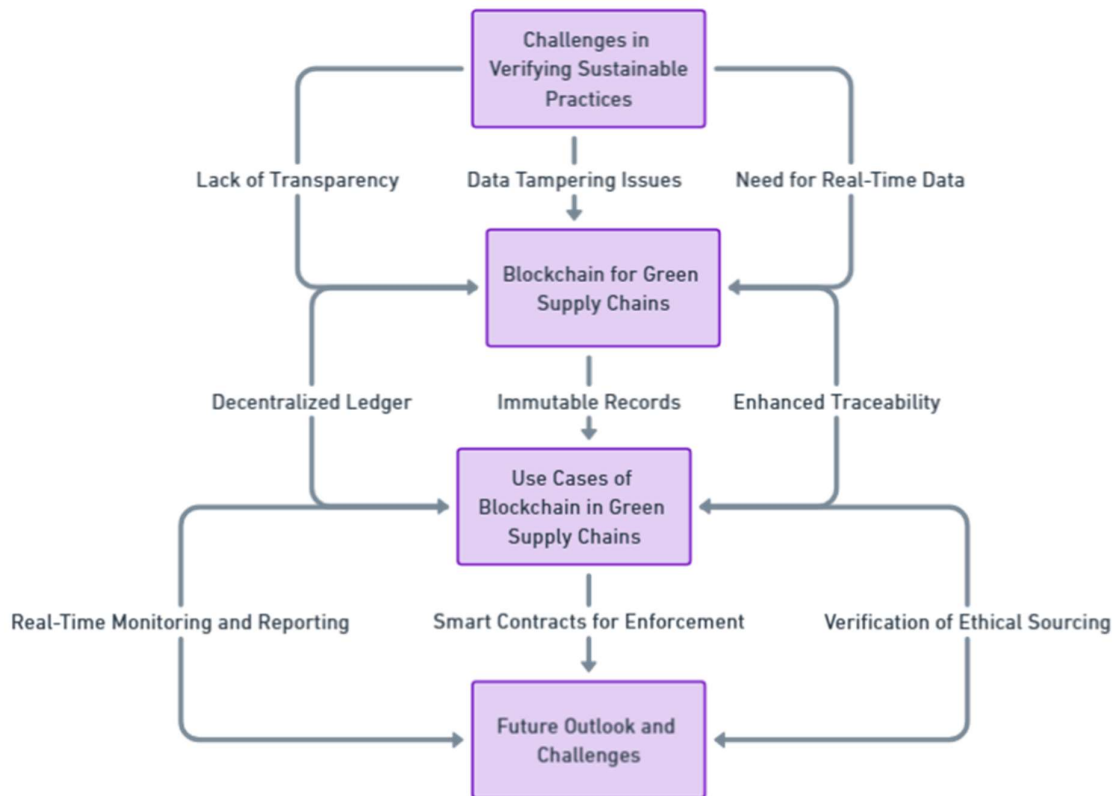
Challenges in Verifying Sustainable Practices

Lack of Transparency

Data Tampering Issues

Need for Real-Time Data

Blockchain for Green Supply Chains

Decentralized Ledger

Immutable Records

Enhanced Traceability

Use Cases of Blockchain in Green Supply Chains

Real-Time Monitoring and Reporting

Smart Contracts for Enforcement

Verification of Ethical Sourcing

Future Outlook and Challenges